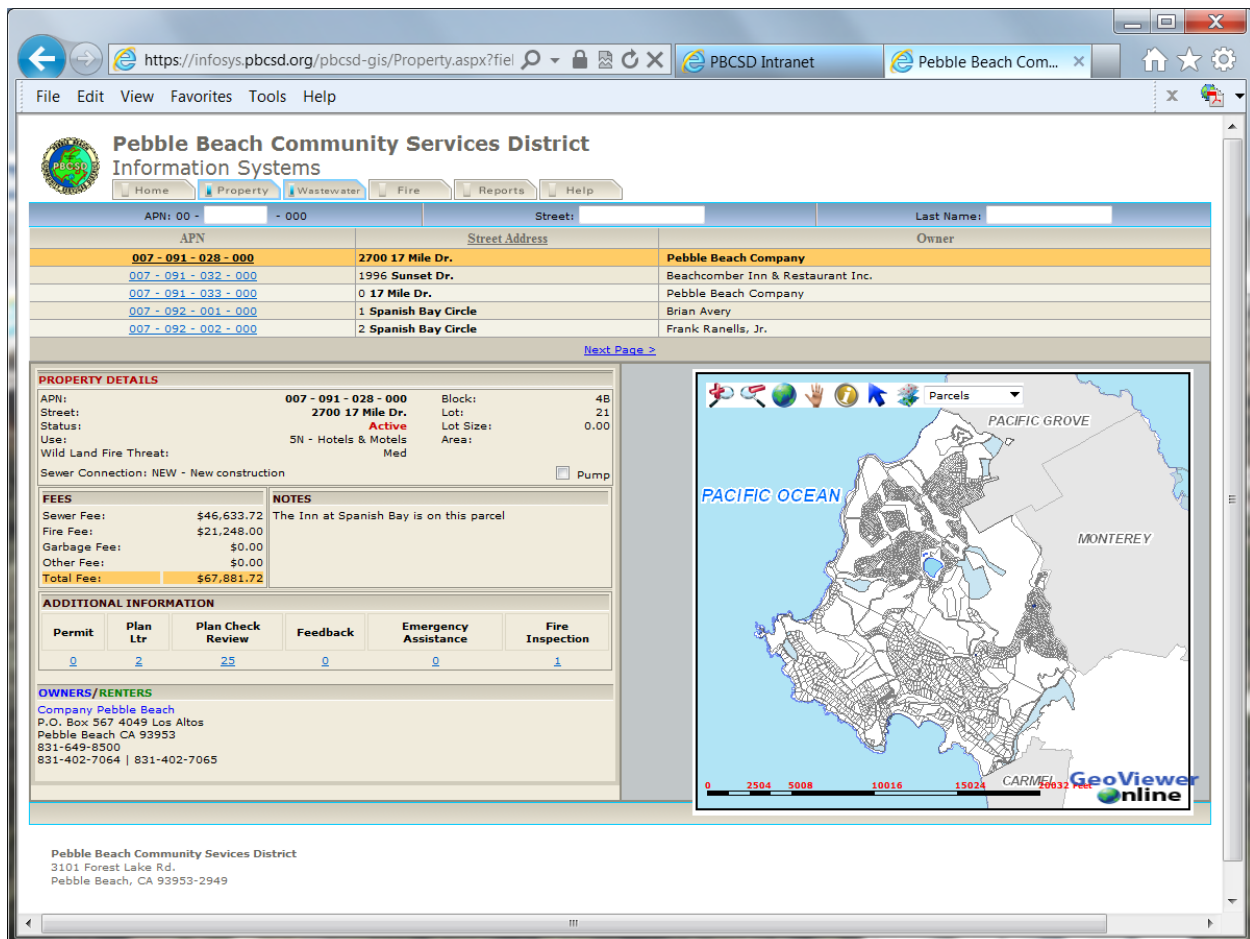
https://infosys.pbcsd.org/pbcsd-gis/Property.aspx?fiel

PBCSD Intranet

Pebble Beach Com...

File Edit View Favorites Tools Help

Pebble Beach Community Services District
Information Systems

Home Property Wastewater Fire Reports Help

APN: 00 - - 000 Street: Last Name:

| APN | Street Address | Owner |
|---|---|---|
| 007 - 091 - 028 - 000 | 2700 17 Mile Dr. | Pebble Beach Company |
| 007 - 091 - 032 - 000 | 1996 Sunset Dr. | Beachcomber Inn & Restaurant Inc. |
| 007 - 091 - 033 - 000 | 0 17 Mile Dr. | Pebble Beach Company |
| 007 - 092 - 001 - 000 | 1 Spanish Bay Circle | Brian Avery |
| 007 - 092 - 002 - 000 | 2 Spanish Bay Circle | Frank Ranells, Jr. |

Next Page >

PROPERTY DETAILS
APN: 007 - 091 - 028 - 000
Street: 2700 17 Mile Dr.
Status: Active
Use: 5N - Hotels & Motels
Wild Land Fire Threat: Med
Block: 4B
Lot: 21
Lot Size: 0.00
Area:
Sewer Connection: NEW - New construction
Pump

FEES
Sewer Fee: $46,633.72
Fire Fee: $21,248.00
Garbage Fee: $0.00
Other Fee: $0.00
Total Fee: $67,881.72

NOTES
The Inn at Spanish Bay is on this parcel

ADDITIONAL INFORMATION

| Permit | Plan Ltr | Plan Check Review | Feedback | Emergency Assistance | Fire Inspection |
|---|---|---|---|---|---|
| 0 | 2 | 25 | 0 | 0 | 1 |

OWNERS/RENTERS
Company Pebble Beach
P.O. Box 567 4049 Los Altos
Pebble Beach CA 93953
831-649-8500
831-402-7064 | 831-402-7065

Parcels
PACIFIC GROVE
PACIFIC OCEAN
MONTEREY
CARMEL
0 2504 5008 10016 15024 20032 Feet
GeoViewer Online

Pebble Beach Community Sevices District
3101 Forest Lake Rd.
Pebble Beach, CA 93953-2949